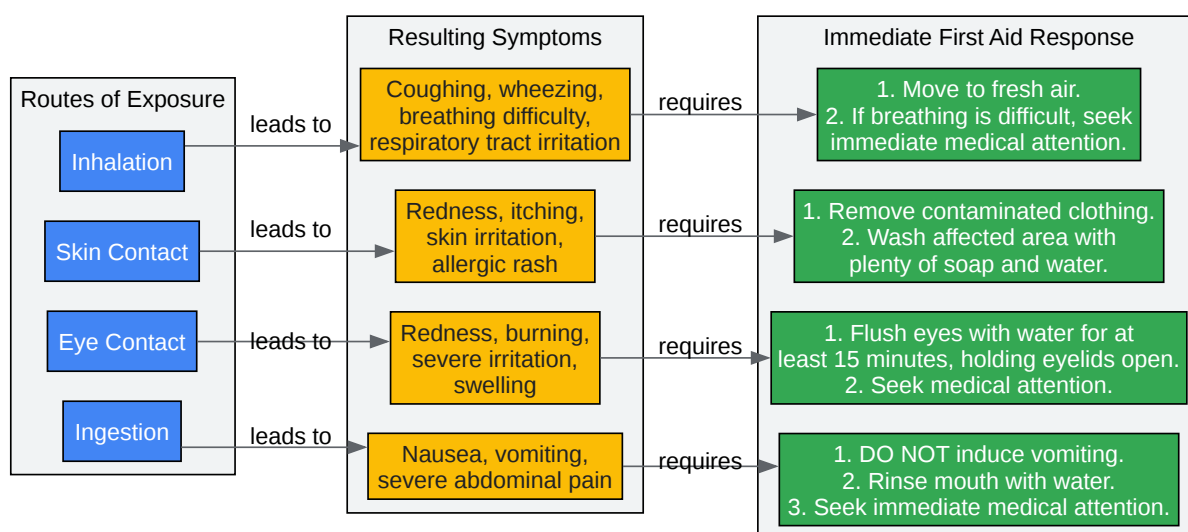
Routes of Exposure

Inhalation

Skin Contact

Eye Contact

Ingestion

leads to

leads to

leads to

leads to

Resulting Symptoms

Coughing, wheezing, breathing difficulty, respiratory tract irritation

Redness, itching, skin irritation, allergic rash

Redness, burning, severe irritation, swelling

Nausea, vomiting, severe abdominal pain

requires

requires

requires

requires

Immediate First Aid Response

1. Move to fresh air.
2. If breathing is difficult, seek immediate medical attention.

1. Remove contaminated clothing.
2. Wash affected area with plenty of soap and water.

1. Flush eyes with water for at least 15 minutes, holding eyelids open.
2. Seek medical attention.

1. DO NOT induce vomiting.
2. Rinse mouth with water.
3. Seek immediate medical attention.